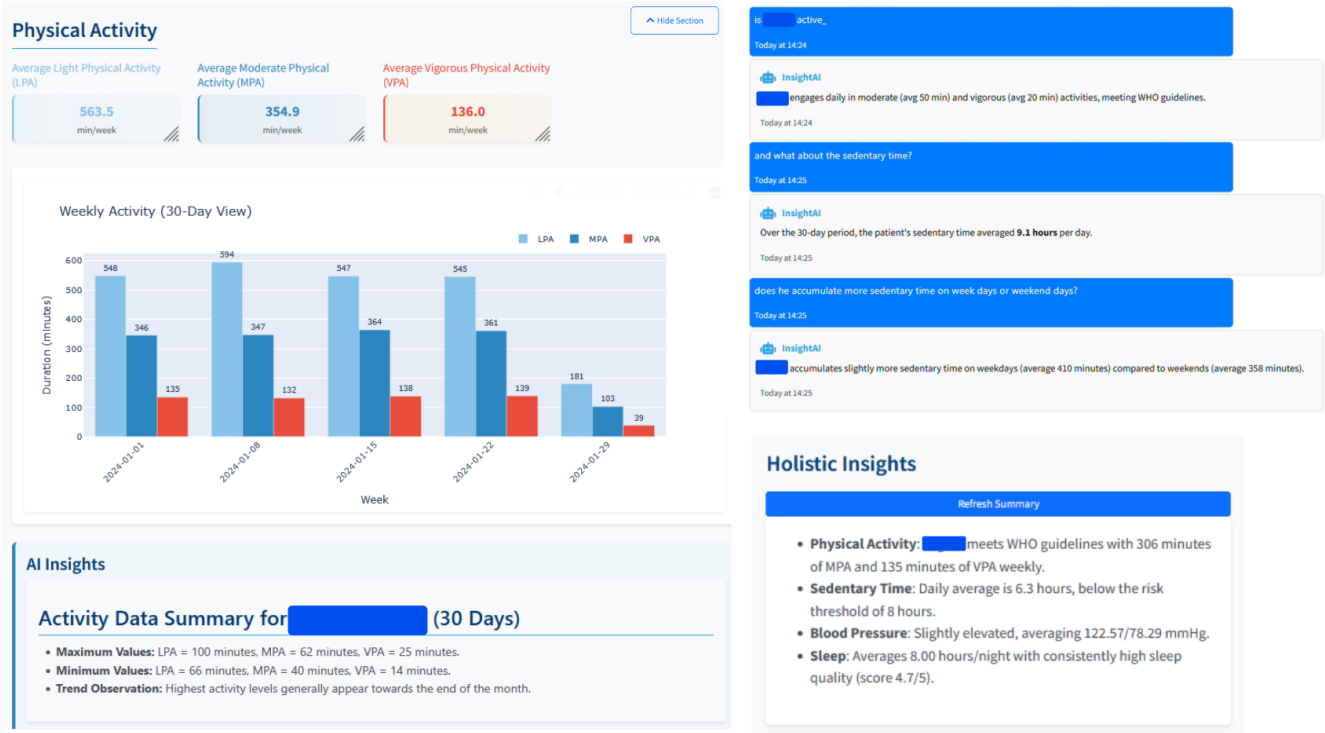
Physical Activity

Hide Section

Average Light Physical Activity (LPA)
563.5
min/week

Average Moderate Physical Activity (MPA)
354.9
min/week

Average Vigorous Physical Activity (VPA)
136.0
min/week

Weekly Activity (30-Day View)

LPA MPA VPA

| Week | LPA | MPA | VPA |
|---|---|---|---|
| 2024-01-01 | 548 | 346 | 135 |
| 2024-01-08 | 594 | 347 | 132 |
| 2024-01-15 | 547 | 364 | 138 |
| 2024-01-22 | 545 | 361 | 139 |
| 2024-01-29 | 181 | 103 | 39 |

Duration (minutes)
0 100 200 300 400 500 600
Week

AI Insights

Activity Data Summary for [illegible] (30 Days)

- Maximum Values: LPA = 100 minutes, MPA = 62 minutes, VPA = 25 minutes.
- Minimum Values: LPA = 66 minutes, MPA = 40 minutes, VPA = 14 minutes.
- Trend Observation: Highest activity levels generally appear towards the end of the month.

is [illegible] active_
Today at 14:24

InsightAI
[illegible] engages daily in moderate (avg 50 min) and vigorous (avg 20 min) activities, meeting WHO guidelines.
Today at 14:24

and what about the sedentary time?
Today at 14:25

InsightAI
Over the 30-day period, the patient's sedentary time averaged 9.1 hours per day.
Today at 14:25

does he accumulate more sedentary time on week days or weekend days?
Today at 14:25

InsightAI
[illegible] accumulates slightly more sedentary time on weekdays (average 410 minutes) compared to weekends (average 358 minutes).
Today at 14:25

Holistic Insights

Refresh Summary

- Physical Activity: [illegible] meets WHO guidelines with 306 minutes of MPA and 135 minutes of VPA weekly.
- Sedentary Time: Daily average is 6.3 hours, below the risk threshold of 8 hours.
- Blood Pressure: Slightly elevated, averaging 122.57/78.29 mmHg.
- Sleep: Averages 8.00 hours/night with consistently high sleep quality (score 4.7/5).